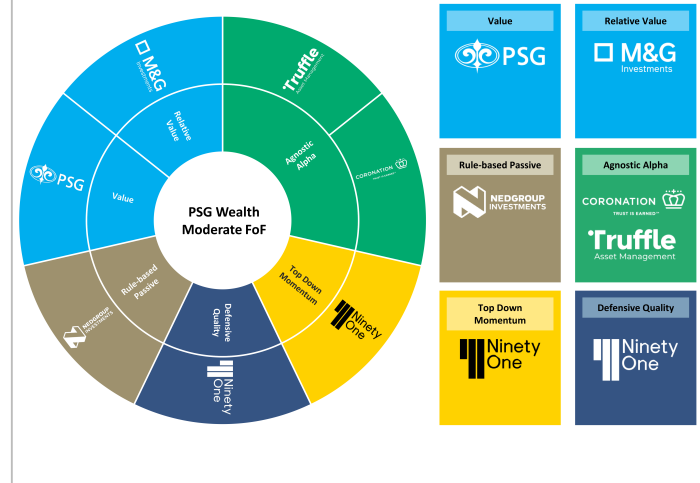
PSG Wealth Moderate FoF

Relative Value

M&G Investments

Value

PSG

Agnostic Alpha

Truffle Asset Management

CORONATION TRUST IS EARNED

Rule-based Passive

NEDGROUP INVESTMENTS

Defensive Quality

Ninety One

Top Down Momentum

Ninety One

Value

PSG

Relative Value

M&G Investments

Rule-based Passive

NEDGROUP INVESTMENTS

Agnostic Alpha

CORONATION TRUST IS EARNED

Truffle Asset Management

Top Down Momentum

Ninety One

Defensive Quality

Ninety One